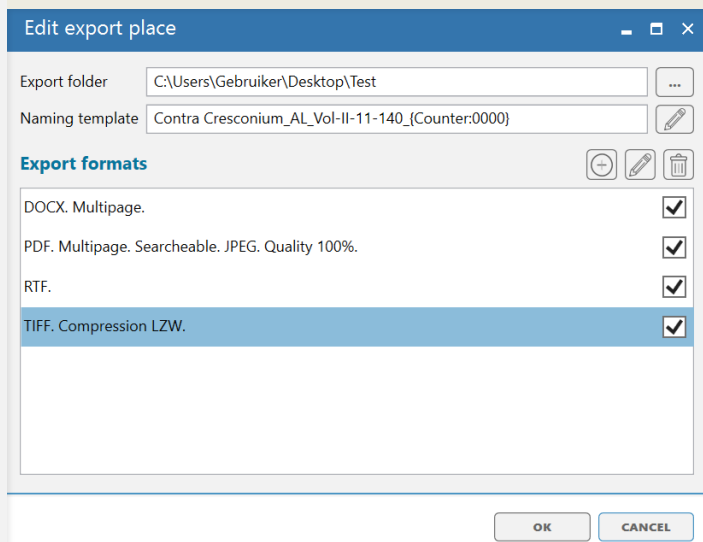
Edit export place

Export folder C:\Users\Gebruiker\Desktop\Test ...

Naming template Contra Cresconium_AL_Vol-II-11-140_{Counter:0000}

Export formats

DOCX. Multipage.

PDF. Multipage. Searcheable. JPEG. Quality 100%.

RTF.

TIFF. Compression LZW.

OK CANCEL